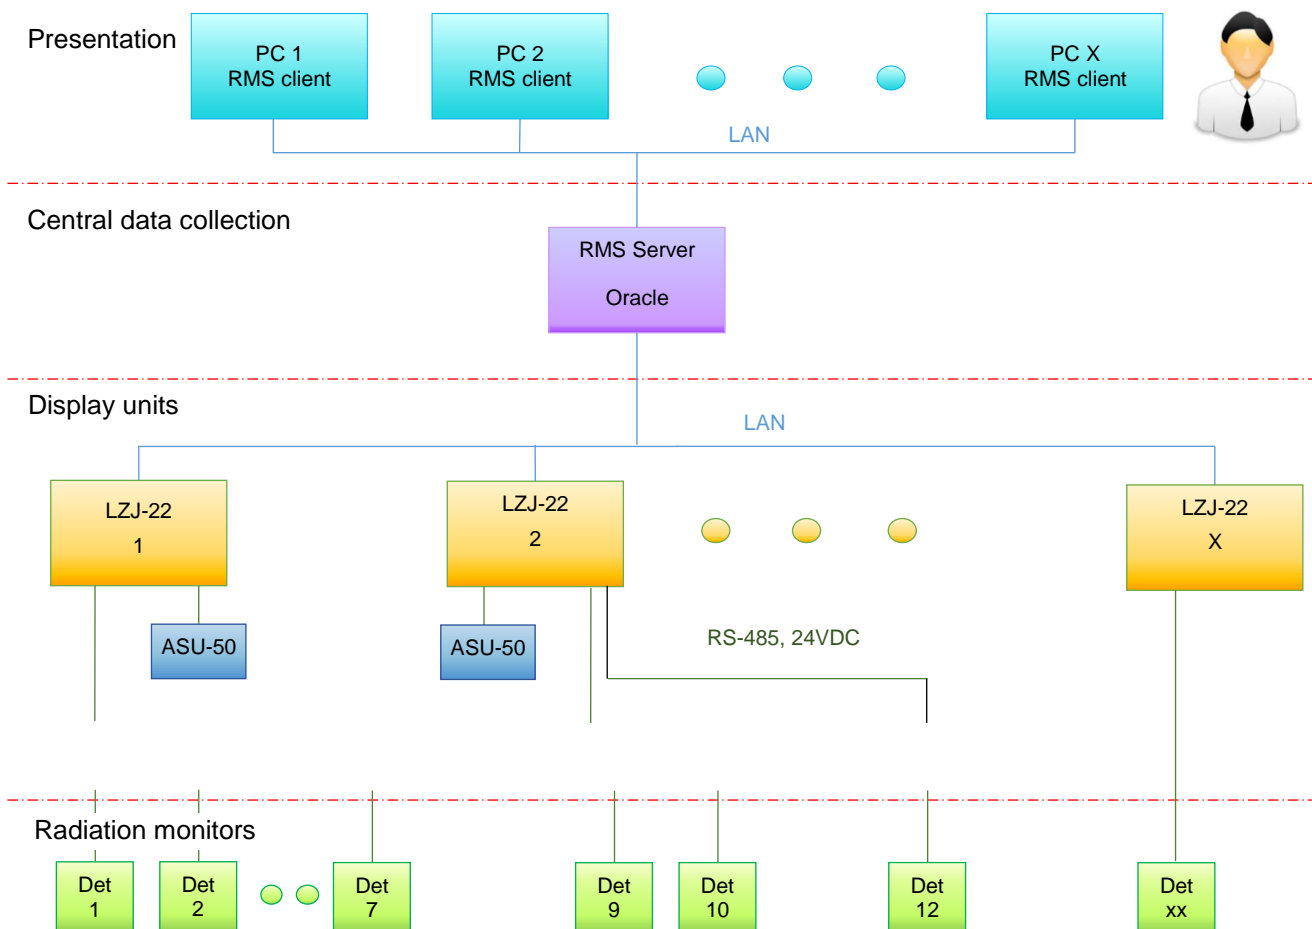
Presentation

PC 1
RMS client

PC 2
RMS client

PC X
RMS client

LAN

Central data collection

RMS Server

Oracle

Display units

LAN

LZJ-22
1

LZJ-22
2

LZJ-22
X

ASU-50

ASU-50

RS-485, 24VDC

Radiation monitors

Det
1

Det
2

Det
7

Det
9

Det
10

Det
12

Det
xx